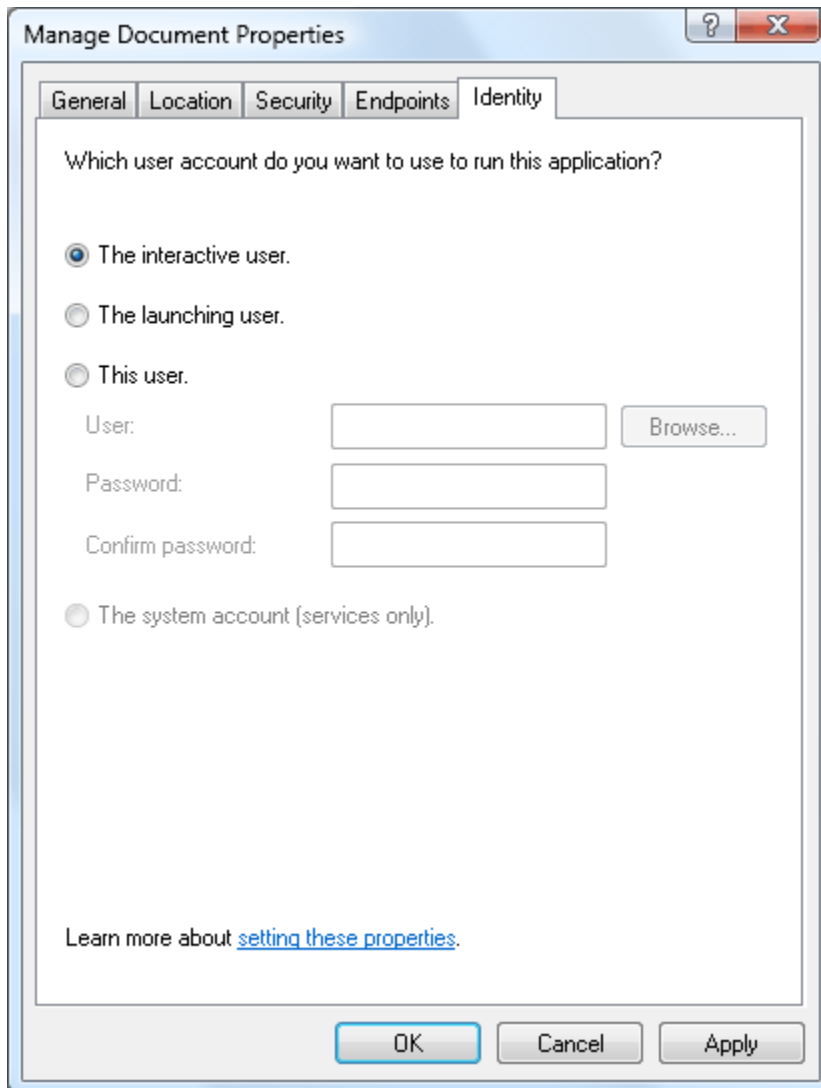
Manage Document Properties

?

X

General

Location

Security

Endpoints

Identity

Which user account do you want to use to run this application?

The interactive user.

The launching user.

This user.

User:

Browse...

Password:

Confirm password:

The system account (services only).

Learn more about setting these properties.

OK

Cancel

Apply